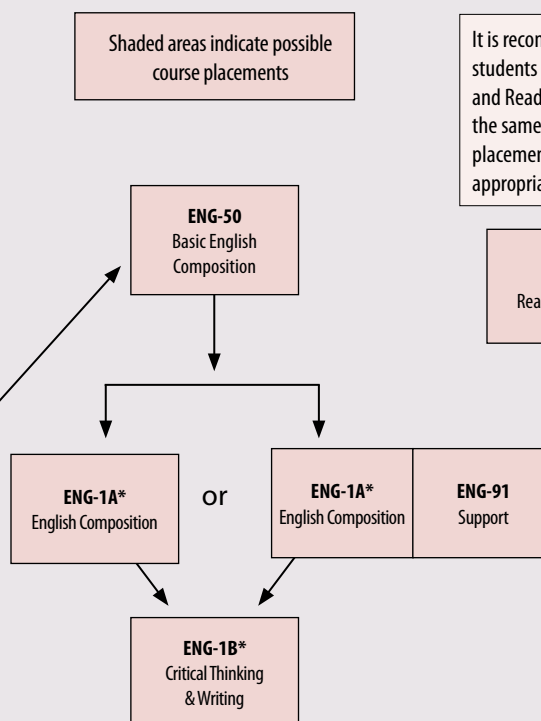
Shaded areas indicate possible course placements

It is recom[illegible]
students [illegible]
and Read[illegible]
the same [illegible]
placemen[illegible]
appropria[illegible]

ENG-50
Basic English Composition

Rea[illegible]

ENG-1A*
English Composition

or

ENG-1A*
English Composition

ENG-91
Support

ENG-1B*
Critical Thinking & Writing